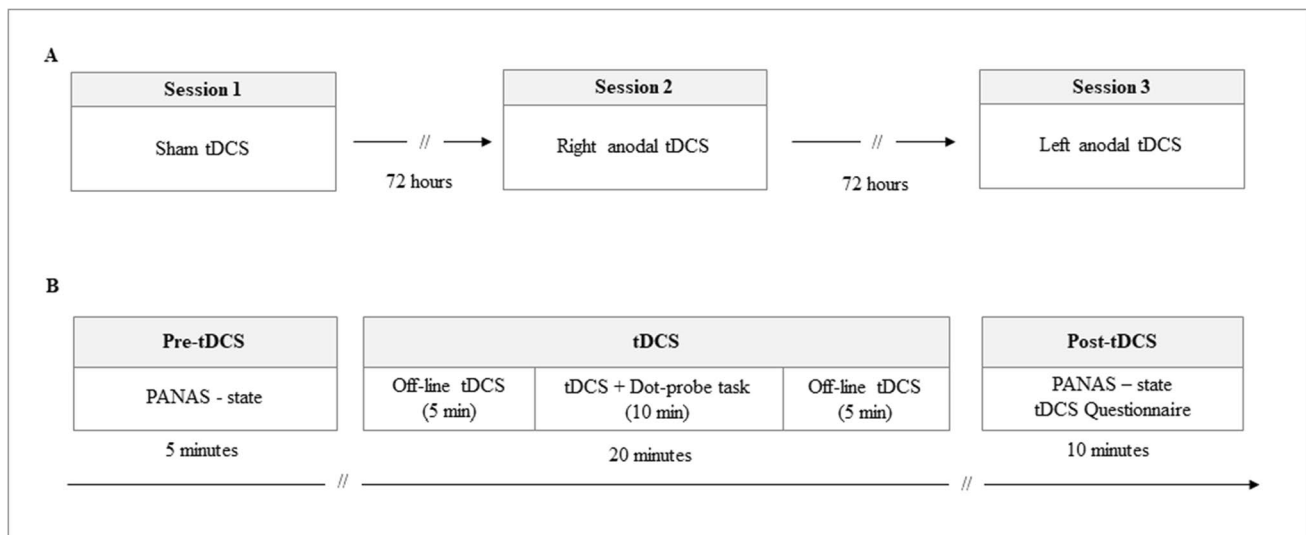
A

Session 1

Sham tDCS

72 hours

Session 2

Right anodal tDCS

72 hours

Session 3

Left anodal tDCS

B

Pre-tDCS

PANAS - state

5 minutes

tDCS

Off-line tDCS (5 min)

tDCS + Dot-probe task (10 min)

Off-line tDCS (5 min)

20 minutes

Post-tDCS

PANAS – state
tDCS Questionnaire

10 minutes